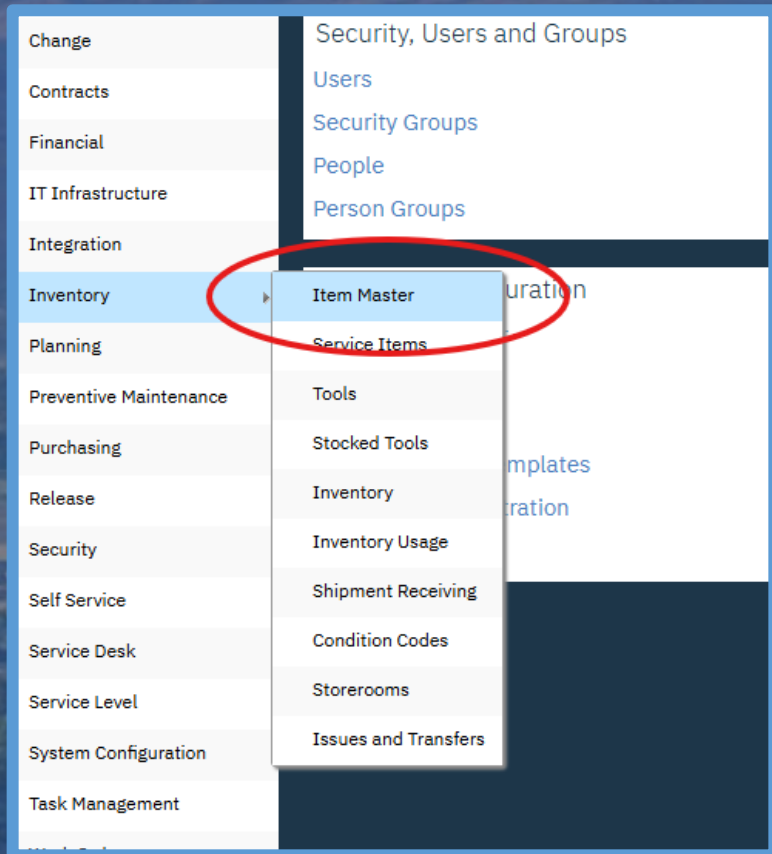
Change
Contracts
Financial
IT Infrastructure
Integration
Inventory
Planning
Preventive Maintenance
Purchasing
Release
Security
Self Service
Service Desk
Service Level
System Configuration
Task Management
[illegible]

Security, Users and Groups
Users
Security Groups
People
Person Groups

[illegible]uration
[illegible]mplates
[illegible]tration

Item Master
Service Items
Tools
Stocked Tools
Inventory
Inventory Usage
Shipment Receiving
Condition Codes
Storerooms
Issues and Transfers